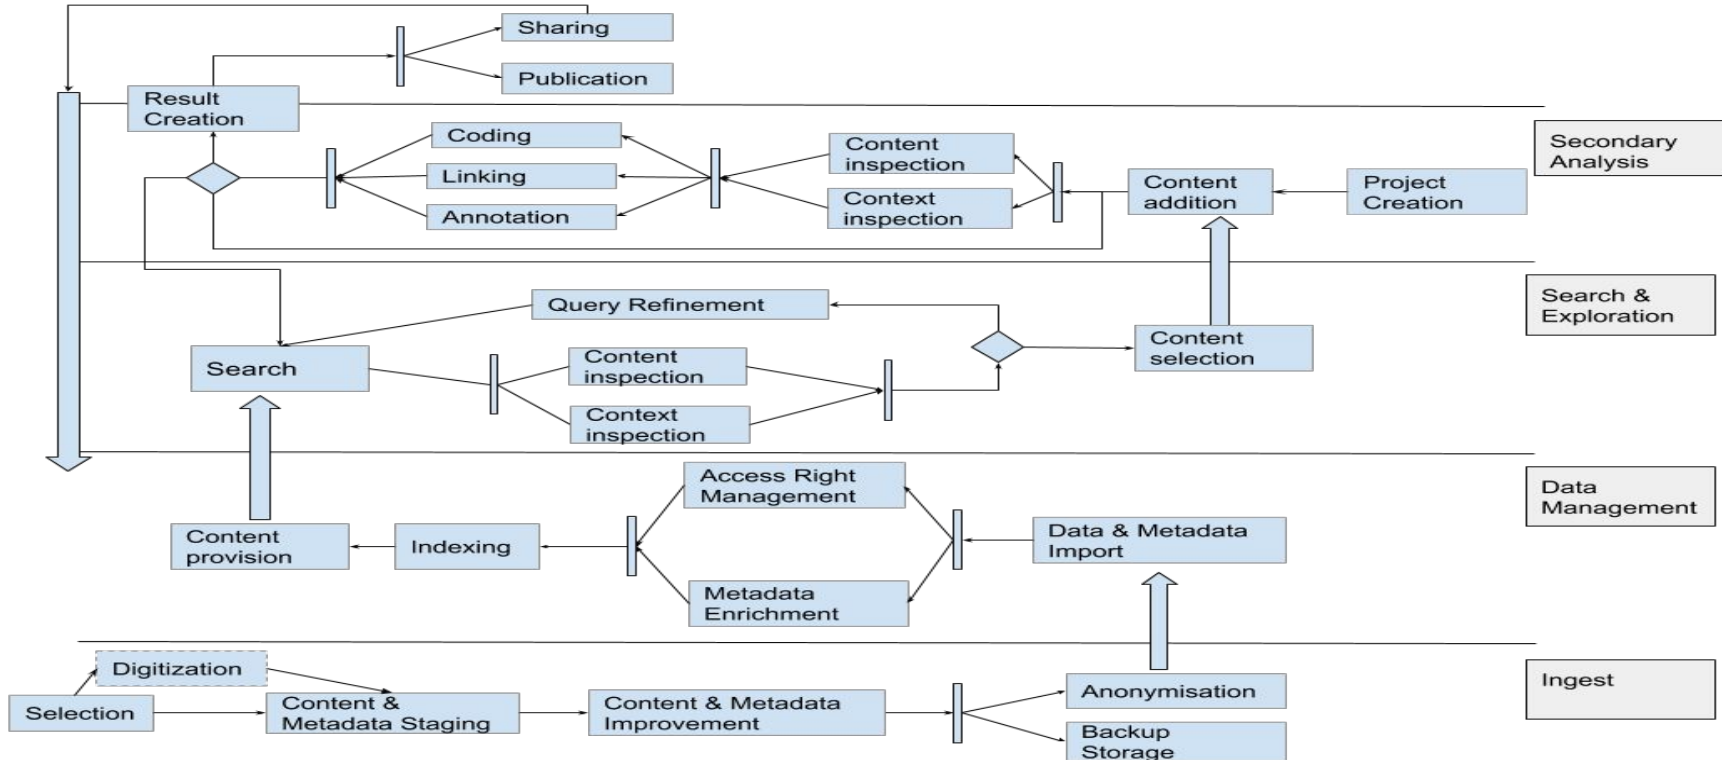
Sharing
Publication
Result Creation
Coding
Linking
Annotation
Content inspection
Context inspection
Content addition
Project Creation
Secondary Analysis
Query Refinement
Search
Content inspection
Context inspection
Content selection
Search & Exploration
Access Right Management
Metadata Enrichment
Content provision
Indexing
Data & Metadata Import
Data Management
Digitization
Selection
Content & Metadata Staging
Content & Metadata Improvement
Anonymisation
Backup Storage
Ingest